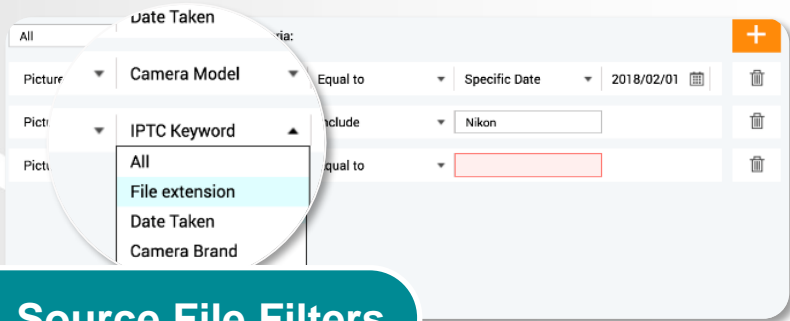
All

Date Taken

ria:

+

Picture

Camera Model

Equal to

Specific Date

2018/02/01

Pictu

IPTC Keyword

nclude

Nikon

Pictu

All

qual to

File extension

Date Taken

Camera Brand

Source File Filters